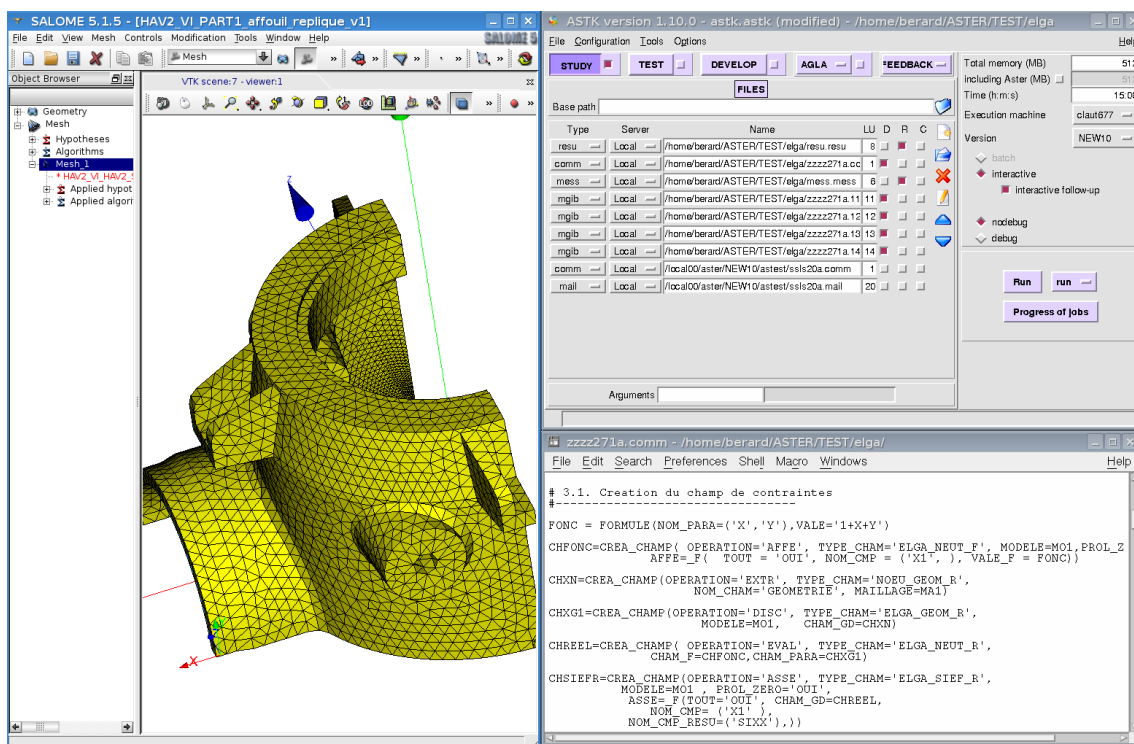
SALOME 5.1.5 - [HAV2_VI_PART1_affouil_replique_v1]

File Edit View Mesh Controls Modification Tools Window Help

Mesh

Object Browser

VTK scene:7 - viewer:1

Geometry
Mesh
Hypotheses
Algorithms
Mesh_1
HAV2_VI_HAV2_
Applied hypot
Applied algori

ASTK version 1.10.0 - astk.astk (modified) - /home/berard/ASTER/TEST/elga

File Configuration Tools Options

STUDY TEST DEVELOP AGLA FEEDBACK

FILES

Base path

| Type | Server | Name | LU | D | R | C |
|---|---|---|---|---|---|---|
| resu | Local | /home/berard/ASTER/TEST/elga/resu.resu | 8 | | | |
| comm | Local | /home/berard/ASTER/TEST/elga/zzzz271a.cc | 1 | | | |
| mess | Local | /home/berard/ASTER/TEST/elga/mess.mess | 6 | | | |
| mgib | Local | /home/berard/ASTER/TEST/elga/zzzz271a.11 | 11 | | | |
| mgib | Local | /home/berard/ASTER/TEST/elga/zzzz271a.12 | 12 | | | |
| mgib | Local | /home/berard/ASTER/TEST/elga/zzzz271a.13 | 13 | | | |
| mgib | Local | /home/berard/ASTER/TEST/elga/zzzz271a.14 | 14 | | | |
| comm | Local | /local00/aster/NEW10/astest/ssls20a.comm | 1 | | | |
| mail | Local | /local00/aster/NEW10/astest/ssls20a.mail | 20 | | | |

Arguments

Total memory (MB)
including Aster (MB)
Time (h:m:s)
Execution machine claut677
Version NEW10
batch
interactive
interactive follow-up
nodebug
debug

Run run

Progress of jobs

zzzz271a.comm - /home/berard/ASTER/TEST/elga/

File Edit Search Preferences Shell Macro Windows Help

# 3.1. Creation du champ de contraintes
#--------------------------------

FONC = FORMULE(NOM_PARA=('X','Y'),VALE='1+X+Y')

CHFONC=CREA_CHAMP( OPERATION='AFFE', TYPE_CHAM='ELGA_NEUT_F', MODELE=MO1,PROL_Z
AFFE=_F( TOUT = 'OUI', NOM_CMP = ('X1', ), VALE_F = FONC))

CHXN=CREA_CHAMP(OPERATION='EXTR', TYPE_CHAM='NOEU_GEOM_R',
NOM_CHAM='GEOMETRIE', MAILLAGE=MA1)

CHXG1=CREA_CHAMP(OPERATION='DISC', TYPE_CHAM='ELGA_GEOM_R',
MODELE=MO1, CHAM_GD=CHXN)

CHREEL=CREA_CHAMP( OPERATION='EVAL', TYPE_CHAM='ELGA_NEUT_R',
CHAM_F=CHFONC,CHAM_PARA=CHXG1)

CHSIEFR=CREA_CHAMP(OPERATION='ASSE', TYPE_CHAM='ELGA_SIEF_R',
MODELE=MO1 , PROL_ZERO='OUI',
ASSE=_F(TOUT='OUI', CHAM_GD=CHREEL,
NOM_CMP= ('X1' ),
NOM_CMP_RESU=('SIXX'),))